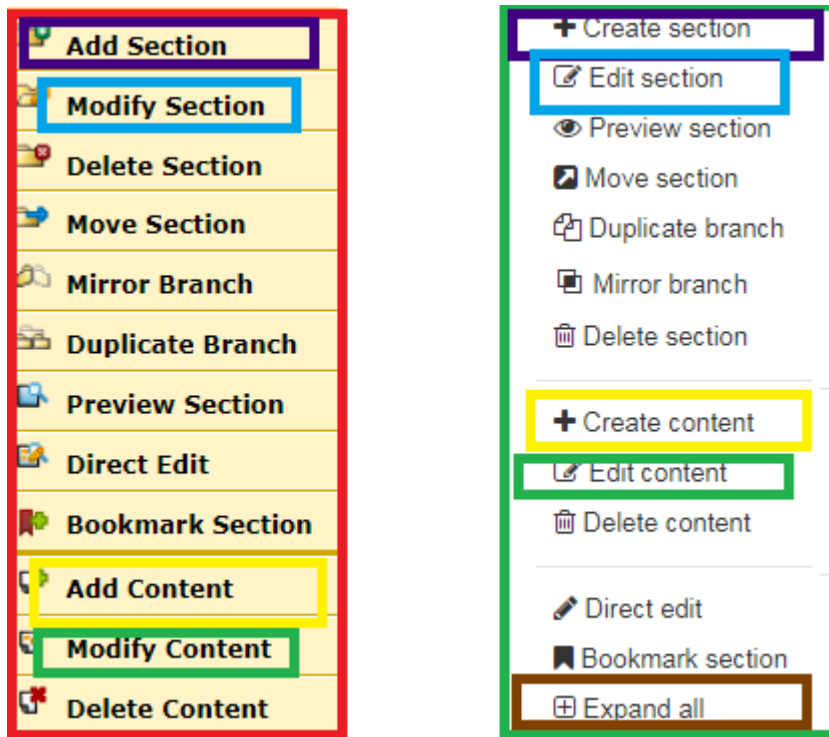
Add Section

Modify Section

Delete Section

Move Section

Mirror Branch

Duplicate Branch

Preview Section

Direct Edit

Bookmark Section

Add Content

Modify Content

Delete Content

Create section

Edit section

Preview section

Move section

Duplicate branch

Mirror branch

Delete section

Create content

Edit content

Delete content

Direct edit

Bookmark section

Expand all